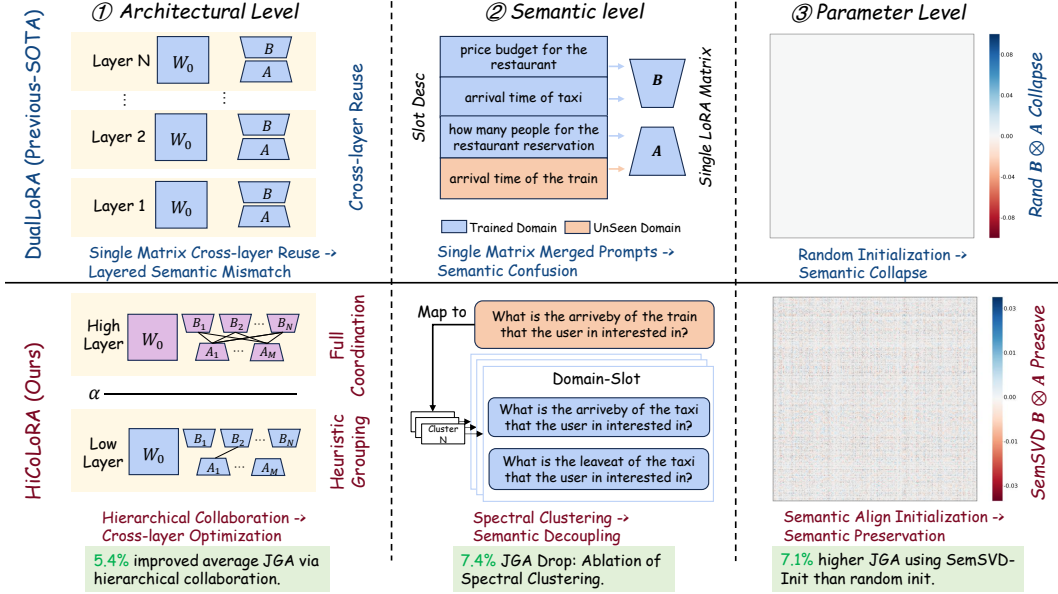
DualLoRA (Previous-SOTA)

① Architectural Level

Layer N $W_0$ $B$ $A$

Layer 2 $W_0$ $B$ $A$

Layer 1 $W_0$ $B$ $A$

Cross-layer Reuse

Single Matrix Cross-layer Reuse -> Layered Semantic Mismatch

② Semantic level

Slot Desc

price budget for the restaurant

arrival time of taxi

how many people for the restaurant reservation

arrival time of the train

$B$

$A$

Single LoRA Matrix

Trained Domain UnSeen Domain

Single Matrix Merged Prompts -> Semantic Confusion

③ Parameter Level

0.08 0.04 0.00 -0.04 -0.08

Rand $B \otimes A$ Collapse

Random Initialization -> Semantic Collapse

HiCoLoRA (Ours)

High Layer $W_0$ $B_1$ $B_2$ ... $B_N$ $A_1$ ... $A_M$

Full Coordination

$\alpha$

Low Layer $W_0$ $B_1$ $B_2$ ... $B_N$ $A_1$ ... $A_M$

Heuristic Grouping

Hierarchical Collaboration -> Cross-layer Optimization

5.4% improved average JGA via hierarchical collaboration.

Map to

What is the arriveby of the train that the user in interested in?

Domain-Slot

Cluster N

What is the arriveby of the taxi that the user in interested in?

What is the leaveat of the taxi that the user in interested in?

Spectral Clustering -> Semantic Decoupling

7.4% JGA Drop: Ablation of Spectral Clustering.

0.03 0.02 0.01 0.00 -0.01 -0.02 -0.03

SemSVD $B \otimes A$ Preseve

Semantic Align Initialization -> Semantic Preservation

7.1% higher JGA using SemSVD-Init than random init.